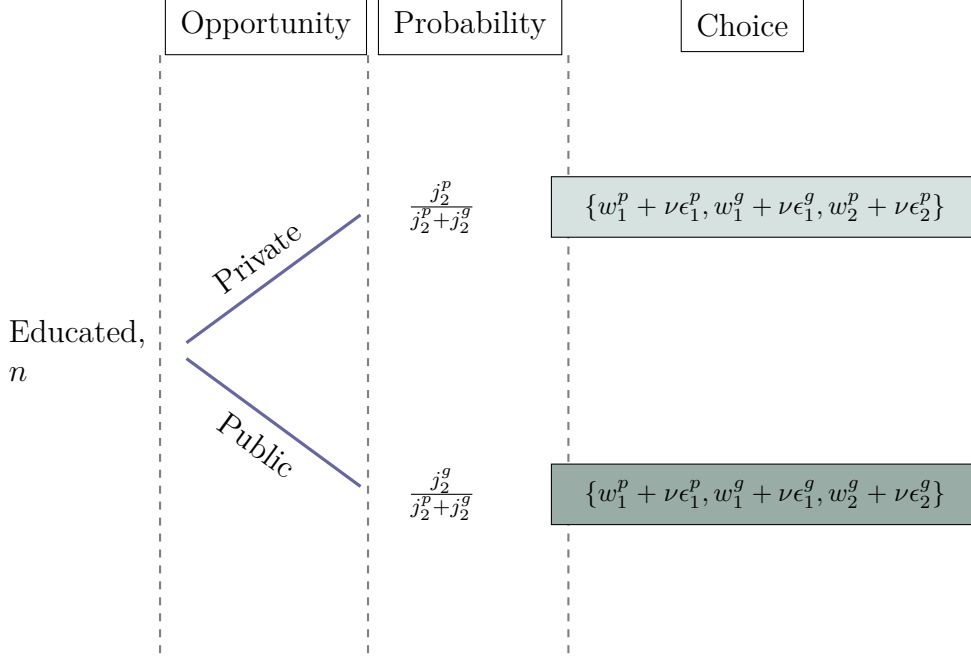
Opportunity

Probability

Choice

Private

$\frac{j_2^p}{j_2^p+j_2^g}$

$\{w_1^p + \nu\epsilon_1^p, w_1^g + \nu\epsilon_1^g, w_2^p + \nu\epsilon_2^p\}$

Educated, $n$

Public

$\frac{j_2^g}{j_2^p+j_2^g}$

$\{w_1^p + \nu\epsilon_1^p, w_1^g + \nu\epsilon_1^g, w_2^g + \nu\epsilon_2^g\}$